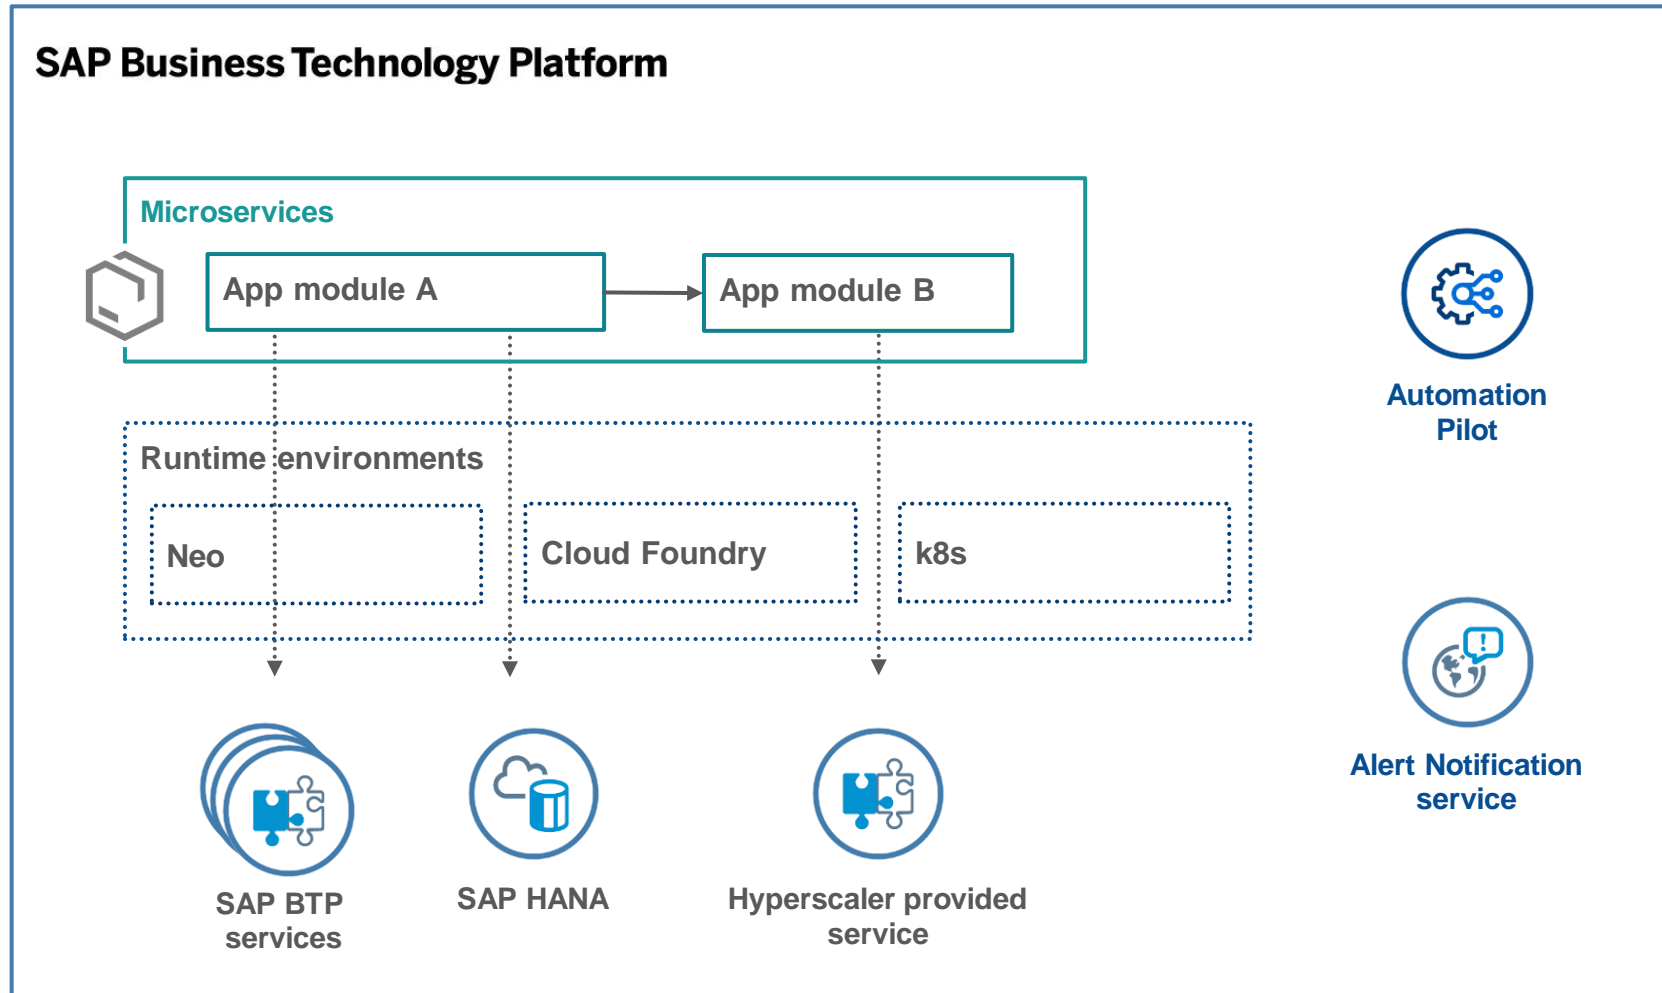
SAP Business Technology Platform

Microservices

App module A

App module B

Automation Pilot

Runtime environments

Neo

Cloud Foundry

k8s

Alert Notification service

SAP BTP services

SAP HANA

Hyperscaler provided service